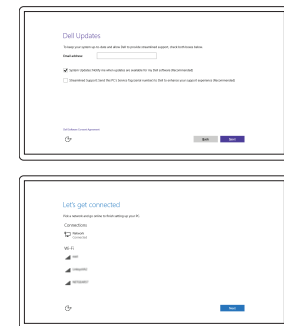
Dell Updates

To keep your system up to date and allow Dell to provide streamlined support, check the following:

Email address

System Updates: Notify me when updates are available for my Dell software (Recommended)

Streamlined Support: Send my PC's Service Tag (serial number) to Dell to enhance your support experience (Recommended)

Dell Software License Agreement

Back Next

Let's get connected

Pick a network and go online to finish setting up your PC.

Connections

Network Connected

Wi-Fi

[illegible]

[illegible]

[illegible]

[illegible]

Next